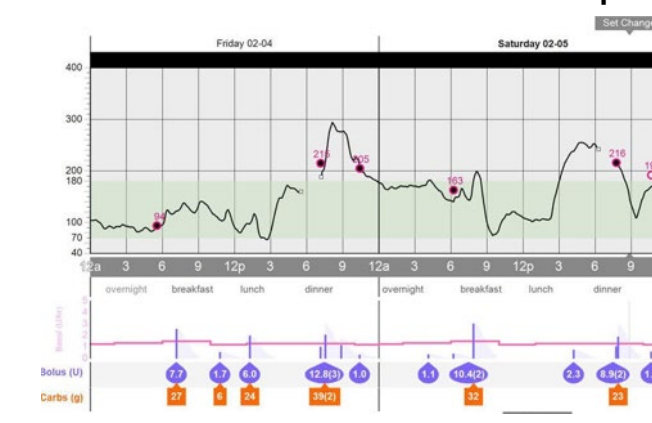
Set Change

Friday 02-04

Saturday 02-05

400
300
200
180
100
70
40

94
215
205
163
216
19

12a 3 6 9 12p 3 6 9 12a 3 6 9 12p 3 6 9

overnight breakfast lunch dinner overnight breakfast lunch dinner

Basal (U/hr)

Bolus (U)
7.7 1.7 6.0 12.8(3) 1.0 1.1 10.4(2) 2.3 8.9(2) 1.

Carbs (g)
27 6 24 39(2) 32 23